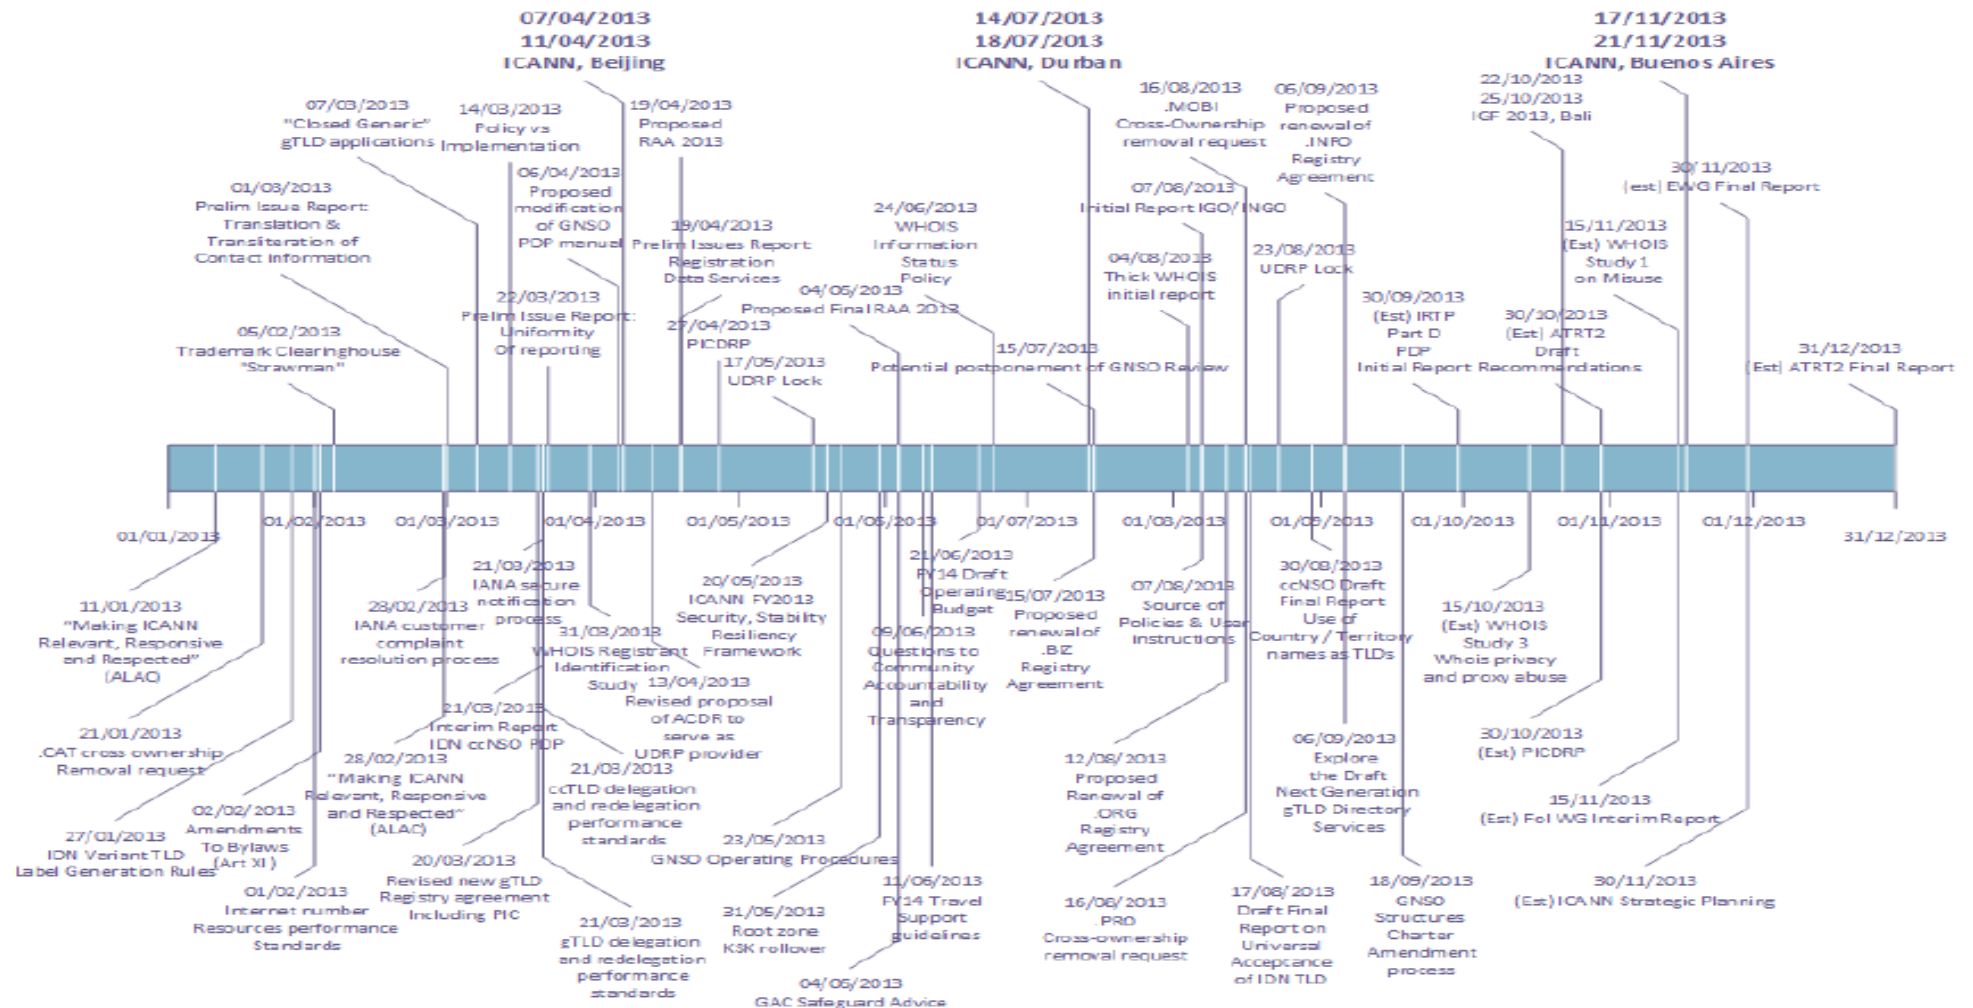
07/04/2013
11/04/2013
ICANN, Beijing

14/07/2013
18/07/2013
ICANN, Durban

17/11/2013
21/11/2013
ICANN, Buenos Aires

07/03/2013
"Closed Generic"
gTLD applications

14/03/2013
Policy vs
Implementation

19/04/2013
Proposed
RAA 2013

16/08/2013
.MOBI
Cross-Ownership
removal request

06/09/2013
Proposed
renewal of
.INFO
Registry
Agreement

22/10/2013
25/10/2013
IGF 2013, Bali

01/03/2013
Prelim Issue Report:
Translation &
Transliteration of
Contact Information

06/04/2013
Proposed
modification
of GNSO
PDP manual

19/04/2013
Prelim Issues Report
Registration
Data Services

24/06/2013
WHOIS
Information
Status
Policy

07/08/2013
Initial Report IGO/ INGO

30/11/2013
(est) EWG Final Report

04/08/2013
Thick WHOIS
initial report

23/08/2013
UDRP Lock

15/11/2013
(Est) WHOIS
Study 1
on Misuse

22/03/2013
Prelim Issue Report:
Uniformity
Of reporting

04/05/2013
Proposed Final RAA 2013

30/09/2013
(Est) IRTP
Part D
PDP
Initial Report

30/10/2013
(Est) ATRT2
Draft
Recommendations

05/02/2013
Trademark Clearinghouse
"Strawman"

27/04/2013
PICDRP

17/05/2013
UDRP Lock

15/07/2013
Potential postponement of GNSO Review

31/12/2013
(Est) ATRT2 Final Report

01/01/2013
01/02/2013
01/03/2013
01/04/2013
01/05/2013
01/06/2013
01/07/2013
01/08/2013
01/09/2013
01/10/2013
01/11/2013
01/12/2013
31/12/2013

11/01/2013
"Making ICANN
Relevant, Responsive
and Respected"
(ALAC)

28/02/2013
IANA customer
complaint
resolution process

21/03/2013
IANA secure
notification
process

31/03/2013
WHOIS Registrant
Identification
Study

20/05/2013
ICANN FY2013
Security, Stability
Resiliency
Framework

21/06/2013
FY14 Draft
Operating
Budget

15/07/2013
Proposed
renewal of
.BIZ
Registry
Agreement

07/08/2013
Source of
Policies & User
Instructions

30/08/2013
ccNSO Draft
Final Report
Use of
Country / Territory
names as TLDs

15/10/2013
(Est) WHOIS
Study 3
Whois privacy
and proxy abuse

09/06/2013
Questions to
Community
Accountability
and
Transparency

13/04/2013
Revised proposal
of ACDR to
serve as
UDRP provider

21/01/2013
.CAT cross ownership
Removal request

21/03/2013
Interim Report
IDN ccNSO PDP

28/02/2013
"Making ICANN
Relevant, Responsive
and Respected"
(ALAC)

21/03/2013
ccTLD delegation
and redelegation
performance
standards

30/10/2013
(Est) PICDRP

06/09/2013
Explore
the Draft
Next Generation
gTLD Directory
Services

12/08/2013
Proposed
Renewal of
.ORG
Registry
Agreement

02/02/2013
Amendments
To Bylaws
(Art XI)

27/01/2013
IDN Variant TLD
Label Generation Rules

23/05/2013
GNSO Operating Procedures

15/11/2013
(Est) FoI WG Interim Report

20/03/2013
Revised new gTLD
Registry agreement
Including PIC

01/02/2013
Internet number
Resources performance
Standards

11/06/2013
FY14 Travel
Support
guidelines

16/08/2013
PRO
Cross-ownership
removal request

17/08/2013
Draft Final
Report on
Universal
Acceptance
of IDN TLD

18/09/2013
GNSO
Structures
Charter
Amendment
process

30/11/2013
(Est) ICANN Strategic Planning

21/03/2013
gTLD delegation
and redelegation
performance
standards

31/05/2013
Root zone
KSK rollover

04/05/2013
GAC Safeguard Advice